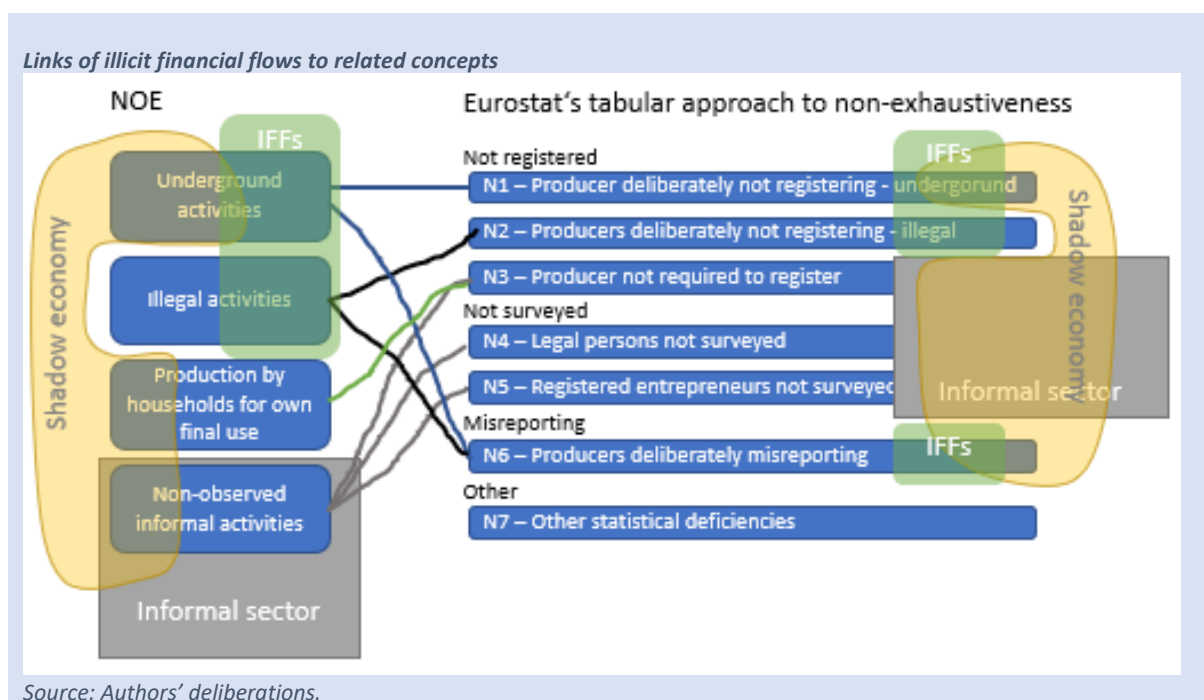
Links of illicit financial flows to related concepts

NOE

IFFs

Shadow economy

Underground activities

Illegal activities

Production by households for own final use

Non-observed informal activities

Informal sector

Eurostat's tabular approach to non-exhaustiveness

Not registered

N1 – Producer deliberately not registering - undergorund

N2 – Producers deliberately not registering - illegal

N3 – Producer not required to register

Not surveyed

N4 – Legal persons not surveyed

N5 – Registered entrepreneurs not surveyec

Misreporting

N6 – Producers deliberately misreporting

Other

N7 – Other statistical deficiencies

IFFs

Shadow economy

Informal sector

IFFs

Source: Authors' deliberations.